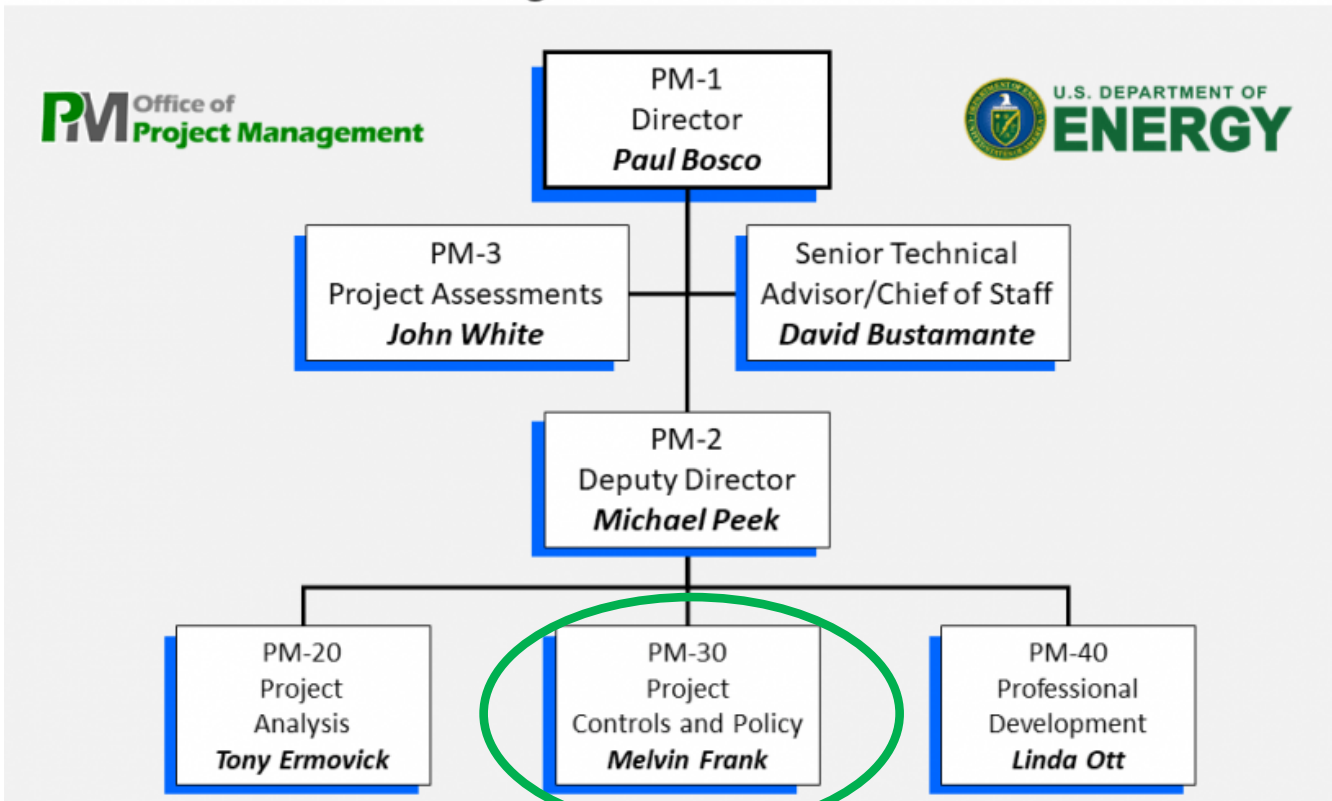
PM Office of Project Management

U.S. DEPARTMENT OF ENERGY

PM-1
Director
***Paul Bosco***

PM-3
Project Assessments
***John White***

Senior Technical Advisor/Chief of Staff
***David Bustamante***

PM-2
Deputy Director
***Michael Peek***

PM-20
Project Analysis
***Tony Ermovick***

PM-30
Project Controls and Policy
***Melvin Frank***

PM-40
Professional Development
***Linda Ott***